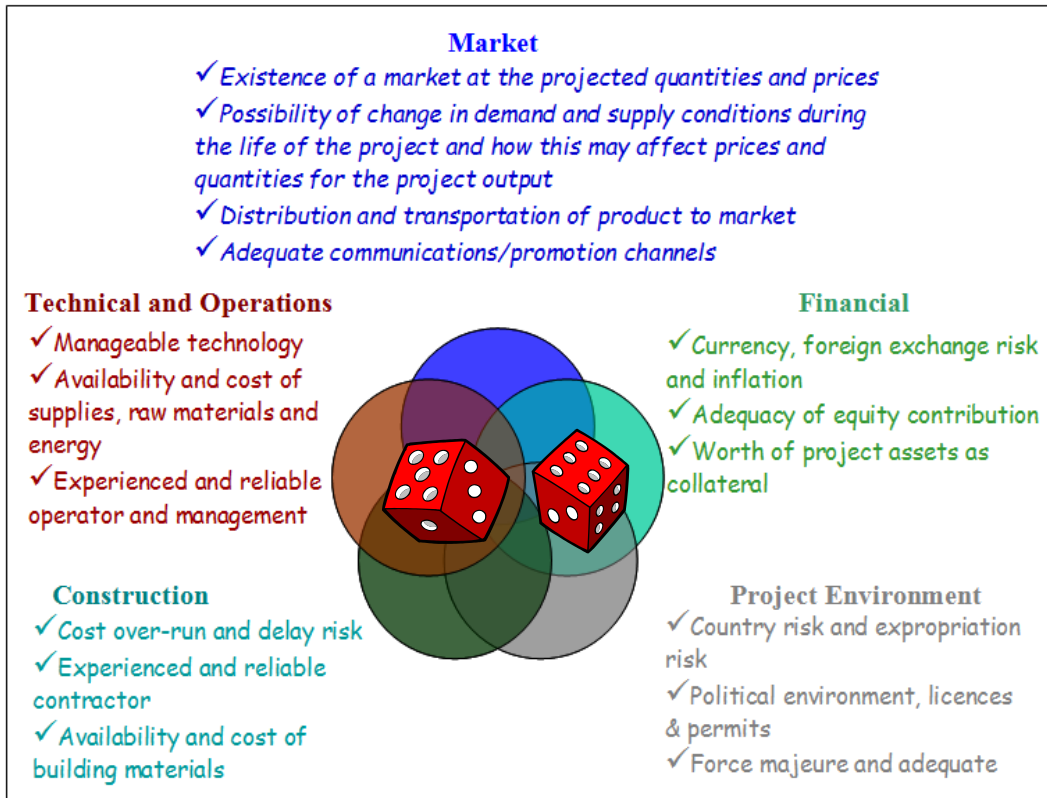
Market
✓Existence of a market at the projected quantities and prices
✓Possibility of change in demand and supply conditions during the life of the project and how this may affect prices and quantities for the project output
✓Distribution and transportation of product to market
✓Adequate communications/promotion channels

Technical and Operations
✓Manageable technology
✓Availability and cost of supplies, raw materials and energy
✓Experienced and reliable operator and management

Financial
✓Currency, foreign exchange risk and inflation
✓Adequacy of equity contribution
✓Worth of project assets as collateral

Construction
✓Cost over-run and delay risk
✓Experienced and reliable contractor
✓Availability and cost of building materials

Project Environment
✓Country risk and expropriation risk
✓Political environment, licences & permits
✓Force majeure and adequate